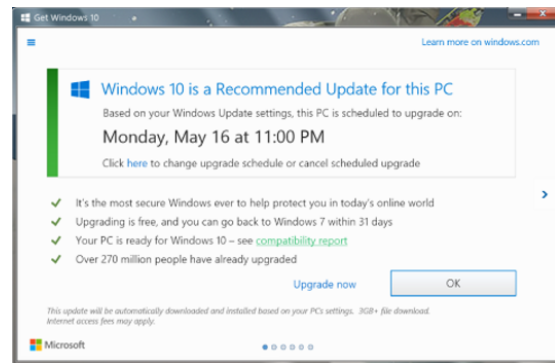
Get Windows 10

Learn more on windows.com

Windows 10 is a Recommended Update for this PC

Based on your Windows Update settings, this PC is scheduled to upgrade on:

Monday, May 16 at 11:00 PM

Click here to change upgrade schedule or cancel scheduled upgrade

It's the most secure Windows ever to help protect you in today's online world

Upgrading is free, and you can go back to Windows 7 within 31 days

Your PC is ready for Windows 10 – see compatibility report

Over 270 million people have already upgraded

Upgrade now

OK

This update will be automatically downloaded and installed based on your PCs settings. 3GB+ file download. Internet access fees may apply.

Microsoft